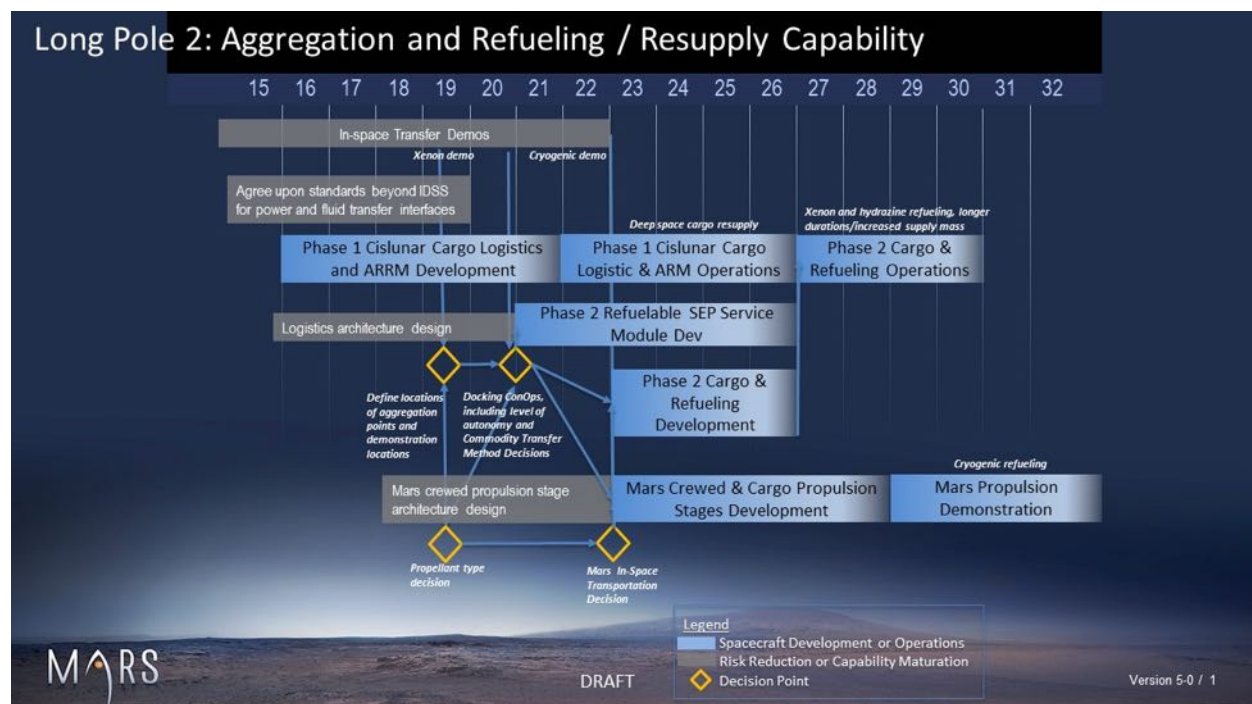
Long Pole 2: Aggregation and Refueling / Resupply Capability

15 16 17 18 19 20 21 22 23 24 25 26 27 28 29 30 31 32

In-space Transfer Demos

Xenon demo

Cryogenic demo

Agree upon standards beyond IDSS for power and fluid transfer interfaces

Deep space cargo resupply

Xenon and hydrazine refueling, longer durations/increased supply mass

Phase 1 Cislunar Cargo Logistics and ARRM Development

Phase 1 Cislunar Cargo Logistic & ARM Operations

Phase 2 Cargo & Refueling Operations

Logistics architecture design

Phase 2 Refuelable SEP Service Module Dev

Define locations of aggregation points and demonstration locations

Docking ConOps, including level of autonomy and Commodity Transfer Method Decisions

Phase 2 Cargo & Refueling Development

Cryogenic refueling

Mars crewed propulsion stage architecture design

Mars Crewed & Cargo Propulsion Stages Development

Mars Propulsion Demonstration

Propellant type decision

Mars In-Space Transportation Decision

Legend
Spacecraft Development or Operations
Risk Reduction or Capability Maturation
Decision Point

MARS

DRAFT

Version 5-0 / 1